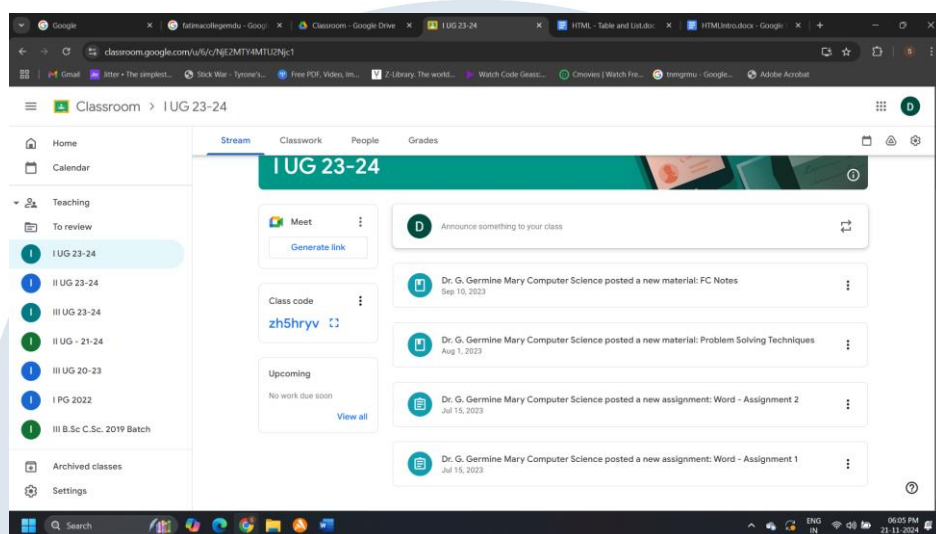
Google | fatimacollegemdu - Googl | Classroom - Google Drive | I UG 23-24 | HTML - Table and List.doc | HTMLIntro.docx - Google

classroom.google.com/u/6/c/NjE2MTY4MTU2Njc1

Gmail | Jitter • The simplest... | Stick War - Tyrone's... | Free PDF, Video, Im... | Z-Library. The world... | Watch Code Geass:... | Cmovies | Watch Fre... | tnmgrmu - Google... | Adobe Acrobat

Classroom > I UG 23-24

D

Home
Calendar
Teaching
To review
I UG 23-24
II UG 23-24
III UG 23-24
II UG - 21-24
III UG 20-23
I PG 2022
III B.Sc C.Sc. 2019 Batch
Archived classes
Settings

Stream | Classwork | People | Grades

I UG 23-24

Meet
Generate link

Class code
zh5hryv

Upcoming
No work due soon
View all

Announce something to your class

Dr. G. Germine Mary Computer Science posted a new material: FC Notes
Sep 10, 2023

Dr. G. Germine Mary Computer Science posted a new material: Problem Solving Techniques
Aug 1, 2023

Dr. G. Germine Mary Computer Science posted a new assignment: Word - Assignment 2
Jul 15, 2023

Dr. G. Germine Mary Computer Science posted a new assignment: Word - Assignment 1
Jul 15, 2023

Search

ENG IN
06:05 PM
21-11-2024